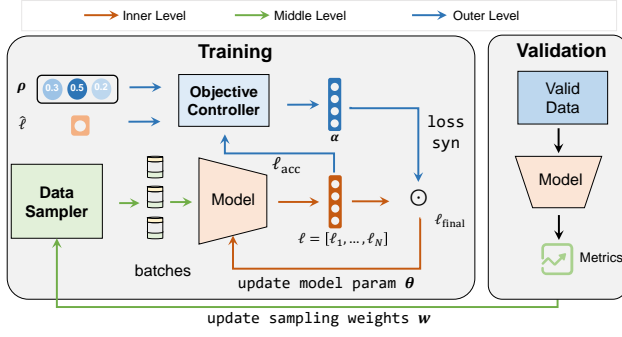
Inner Level
Middle Level
Outer Level

Training

$\boldsymbol{\rho}$
0.3
0.5
0.2
$\hat{\ell}$

Objective Controller

$\boldsymbol{\alpha}$

loss syn

$\ell_{\text{acc}}$

Data Sampler

batches

Model

$\boldsymbol{\ell} = [\ell_1, \ldots, \ell_N]$

$\odot$

$\ell_{\text{final}}$

update model param $\boldsymbol{\theta}$

update sampling weights $\boldsymbol{w}$

Validation

Valid Data

Model

Metrics